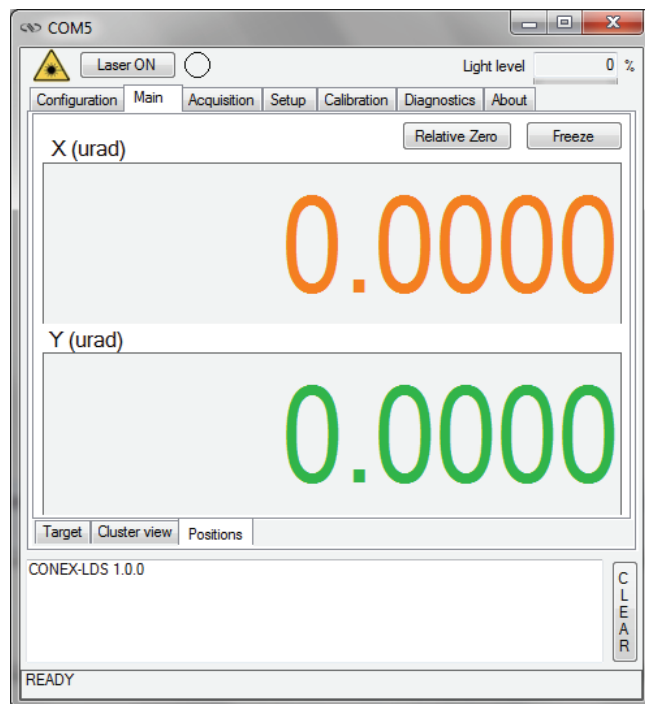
COM5

Laser ON

Light level 0 %

Configuration Main Acquisition Setup Calibration Diagnostics About

Relative Zero Freeze

X (urad)

0.0000

Y (urad)

0.0000

Target Cluster view Positions

CONEX-LDS 1.0.0

CLEAR

READY